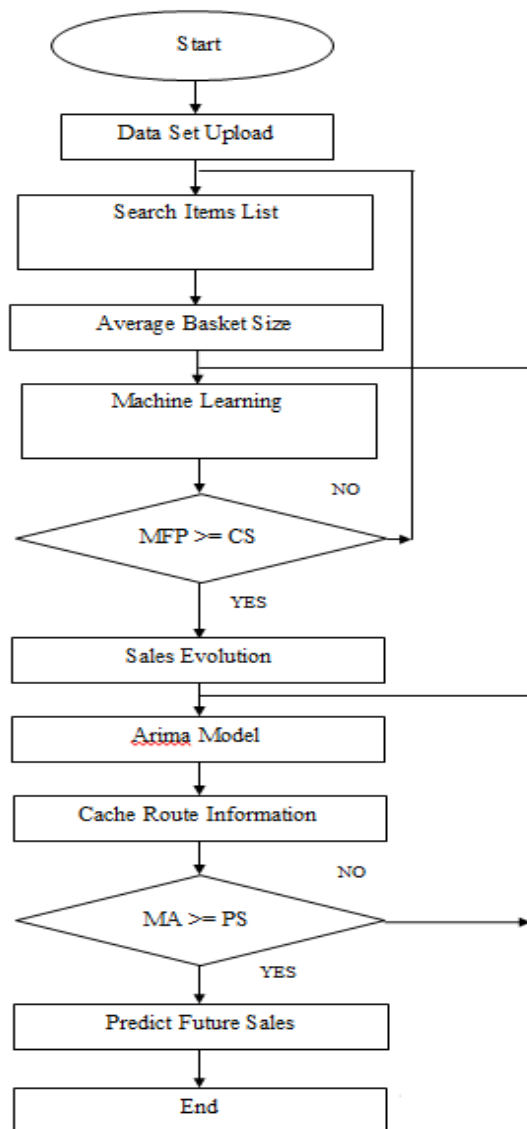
Start

Data Set Upload

Search Items List

Average Basket Size

Machine Learning

NO

MFP >= CS

YES

Sales Evolution

Arima Model

Cache Route Information

NO

MA >= PS

YES

Predict Future Sales

End